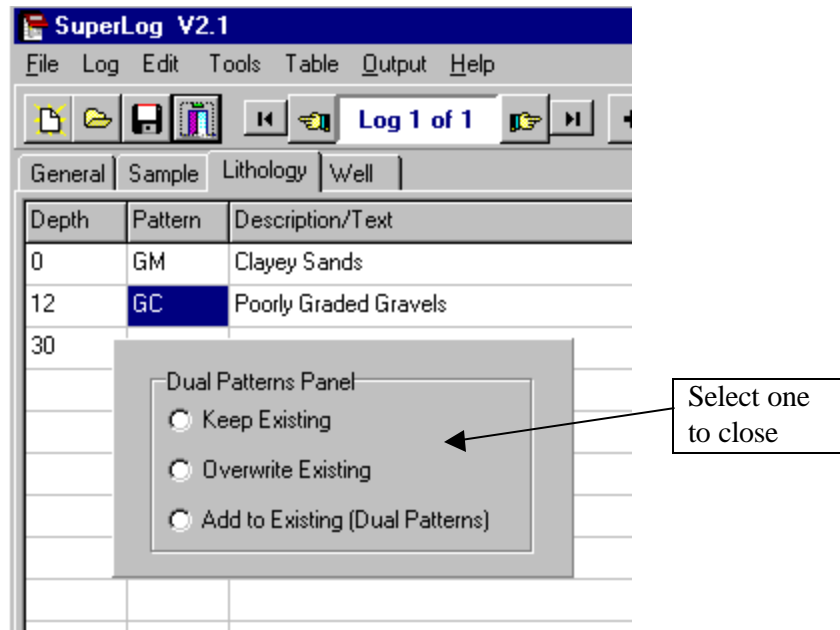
SuperLog V2.1

File Log Edit Tools Table Output Help

Log 1 of 1

General | Sample | Lithology | Well

| Depth | Pattern | Description/Text |
|---|---|---|
| 0 | GM | Clayey Sands |
| 12 | GC | Poorly Graded Gravels |
| 30 | | |

Dual Patterns Panel
Keep Existing
Overwrite Existing
Add to Existing (Dual Patterns)

Select one to close